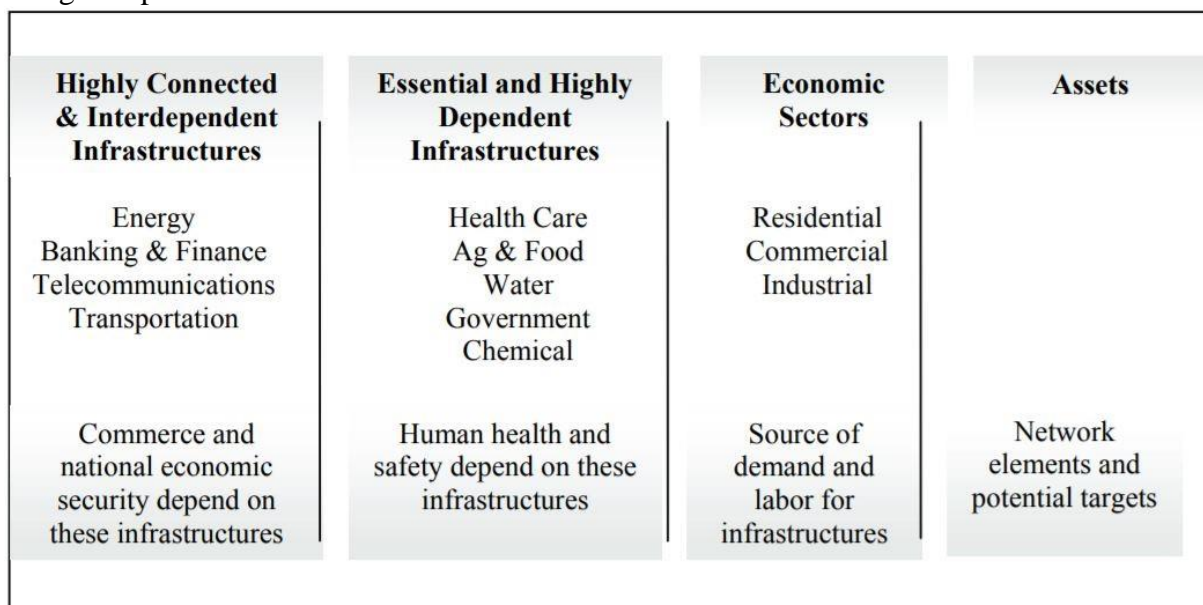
| Highly Connected & Interdependent Infrastructures | Essential and Highly Dependent Infrastructures | Economic Sectors | Assets |
|---|---|---|---|
| Energy<br>Banking & Finance<br>Telecommunications<br>Transportation | Health Care<br>Ag & Food<br>Water<br>Government<br>Chemical | Residential<br>Commercial<br>Industrial | |
| Commerce and national economic security depend on these infrastructures | Human health and safety depend on these infrastructures | Source of demand and labor for infrastructures | Network elements and potential targets |